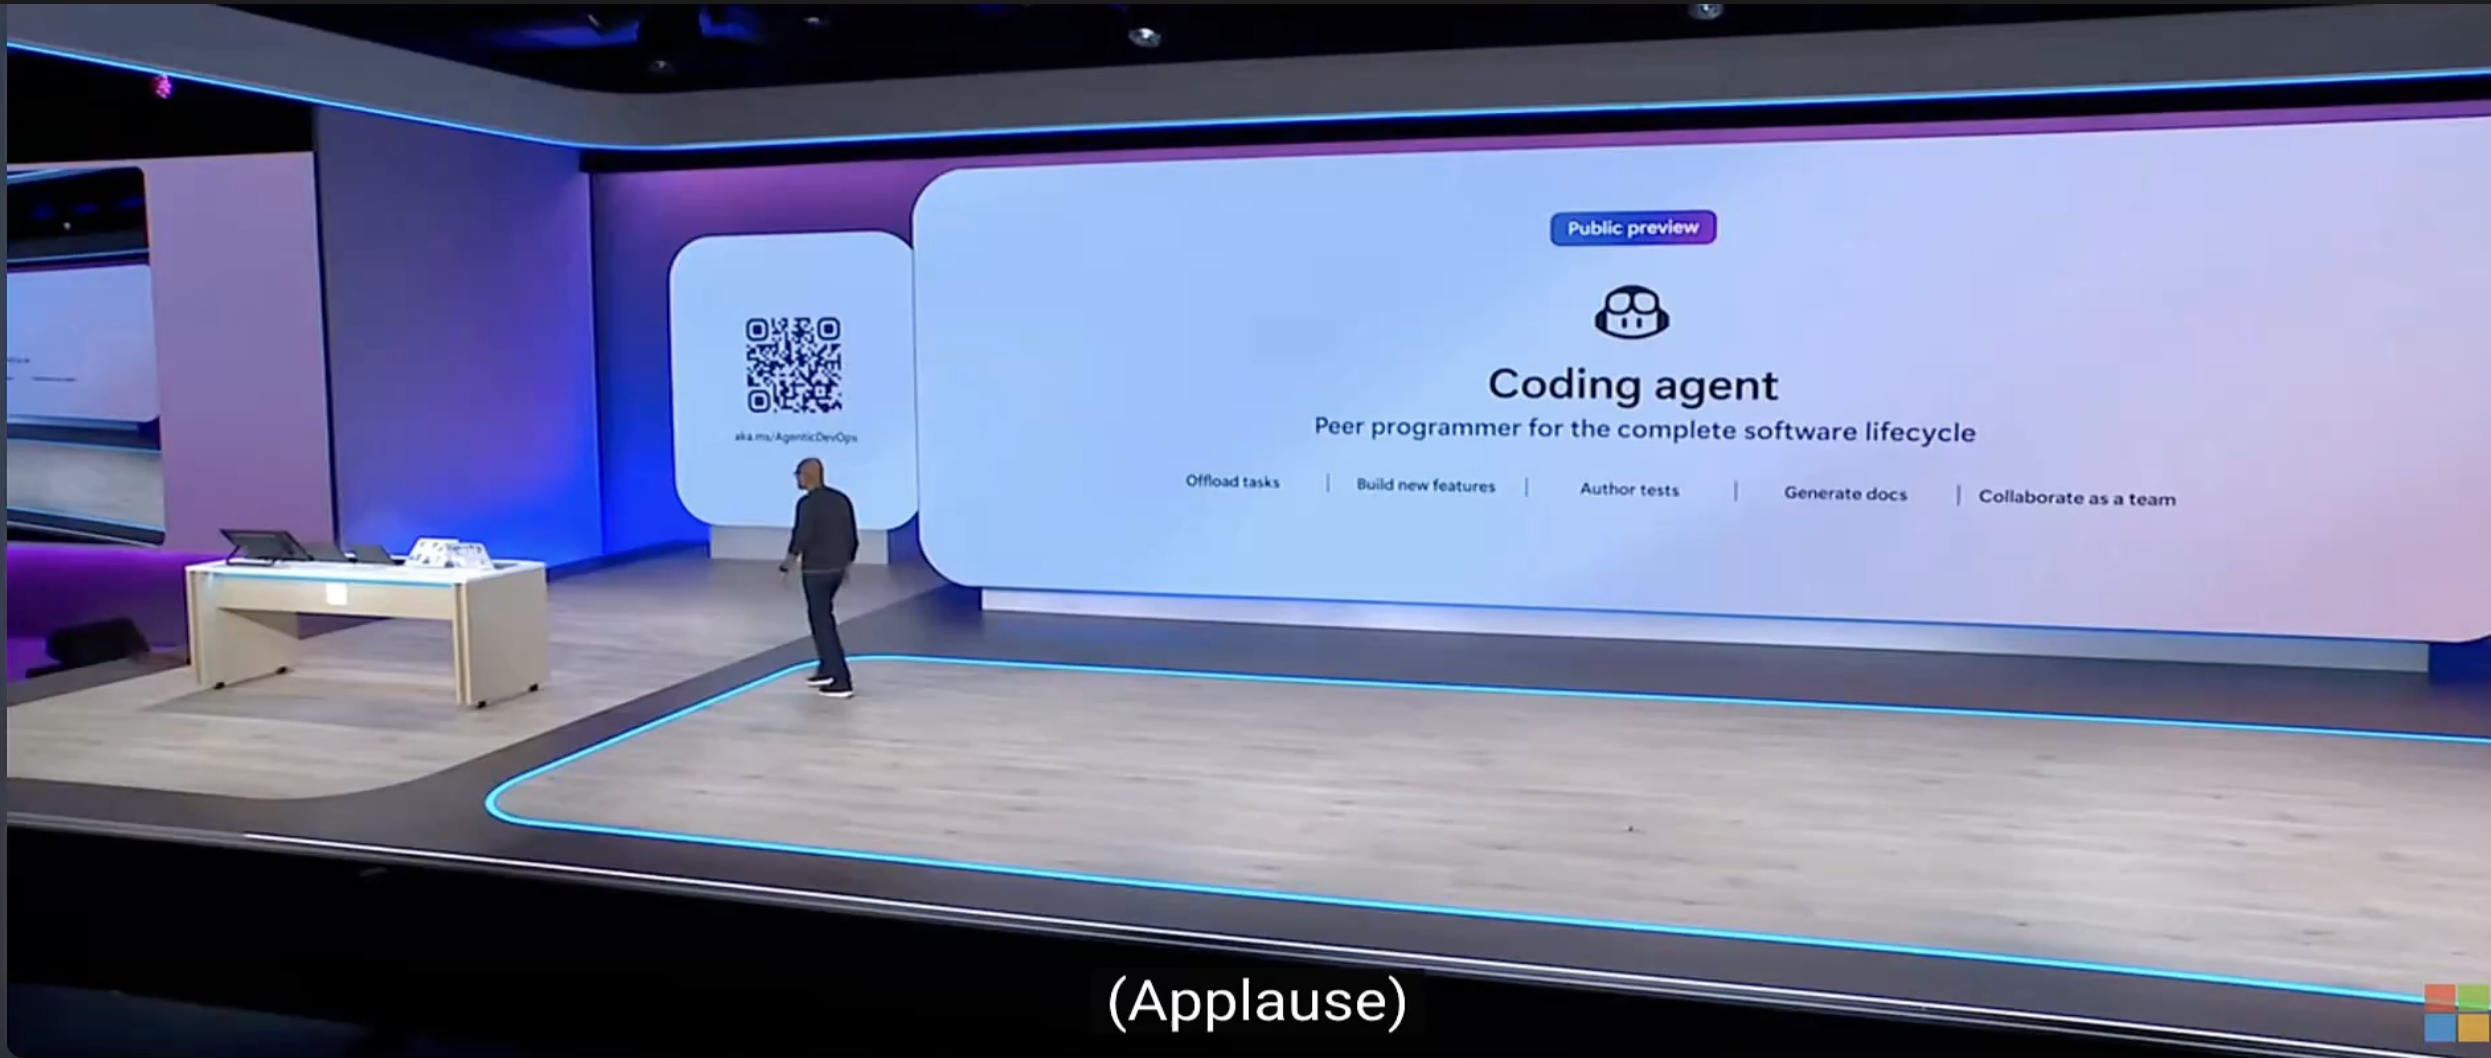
aka.ms/AgenticDevOps

Public preview

Coding agent

Peer programmer for the complete software lifecycle

Offload tasks | Build new features | Author tests | Generate docs | Collaborate as a team

(Applause)